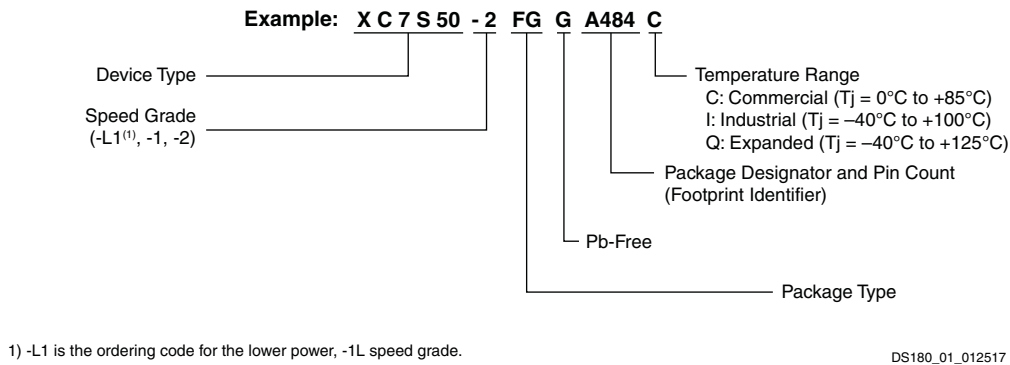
Example: X C 7 S 50 - 2 FG G A484 C

Device Type

Speed Grade
(-L1$^{(1)}$, -1, -2)

Temperature Range
C: Commercial (Tj = 0°C to +85°C)
I: Industrial (Tj = –40°C to +100°C)
Q: Expanded (Tj = –40°C to +125°C)

Package Designator and Pin Count
(Footprint Identifier)

Pb-Free

Package Type

1) -L1 is the ordering code for the lower power, -1L speed grade.

DS180_01_012517